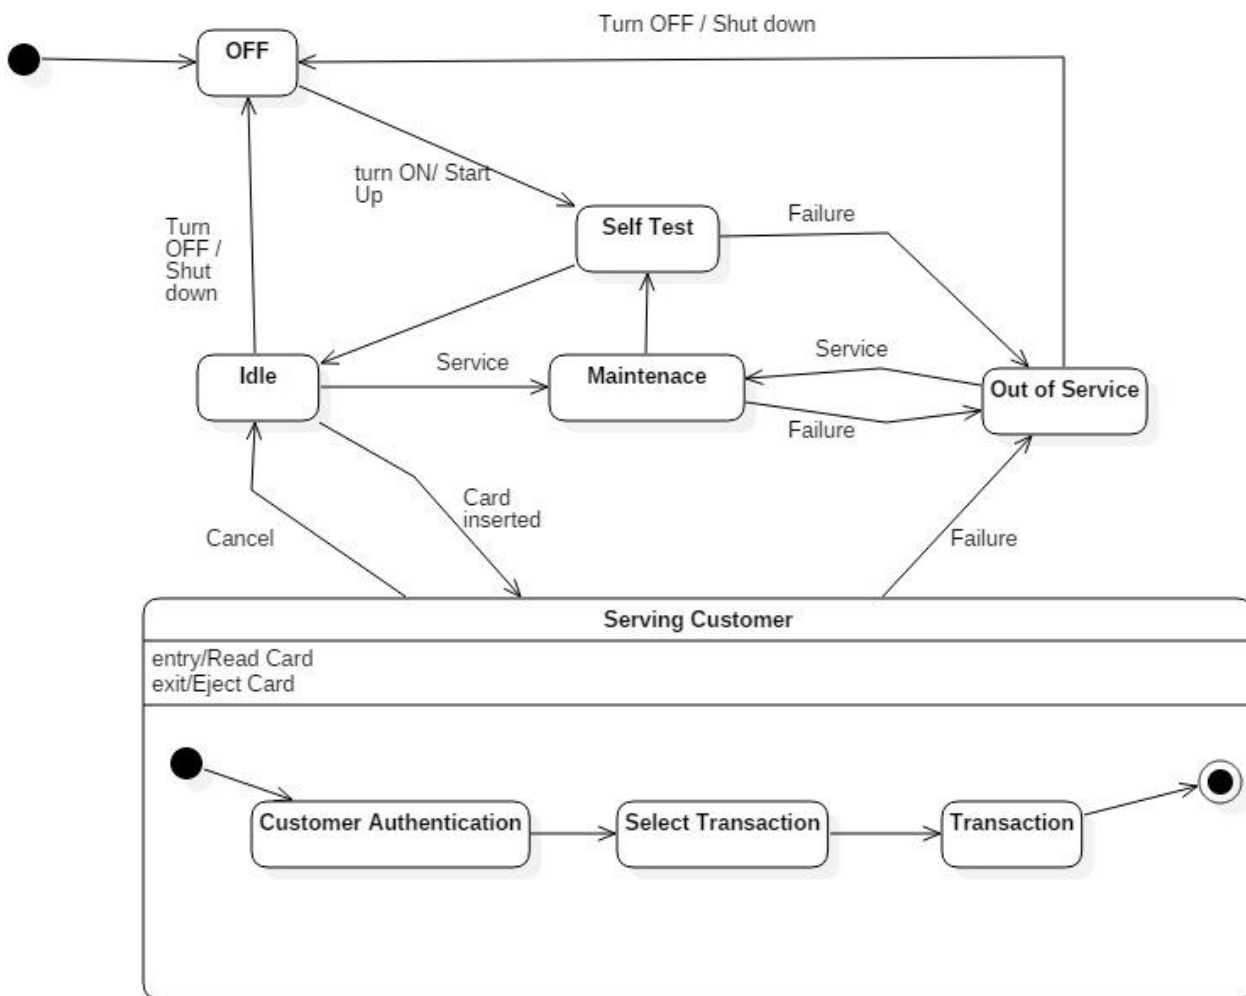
Turn OFF / Shut down

OFF

turn ON/ Start Up

Turn OFF / Shut down

Self Test

Failure

Idle

Service

Maintenace

Service

Out of Service

Failure

Card inserted

Cancel

Failure

Serving Customer

entry/Read Card
exit/Eject Card

Customer Authentication

Select Transaction

Transaction